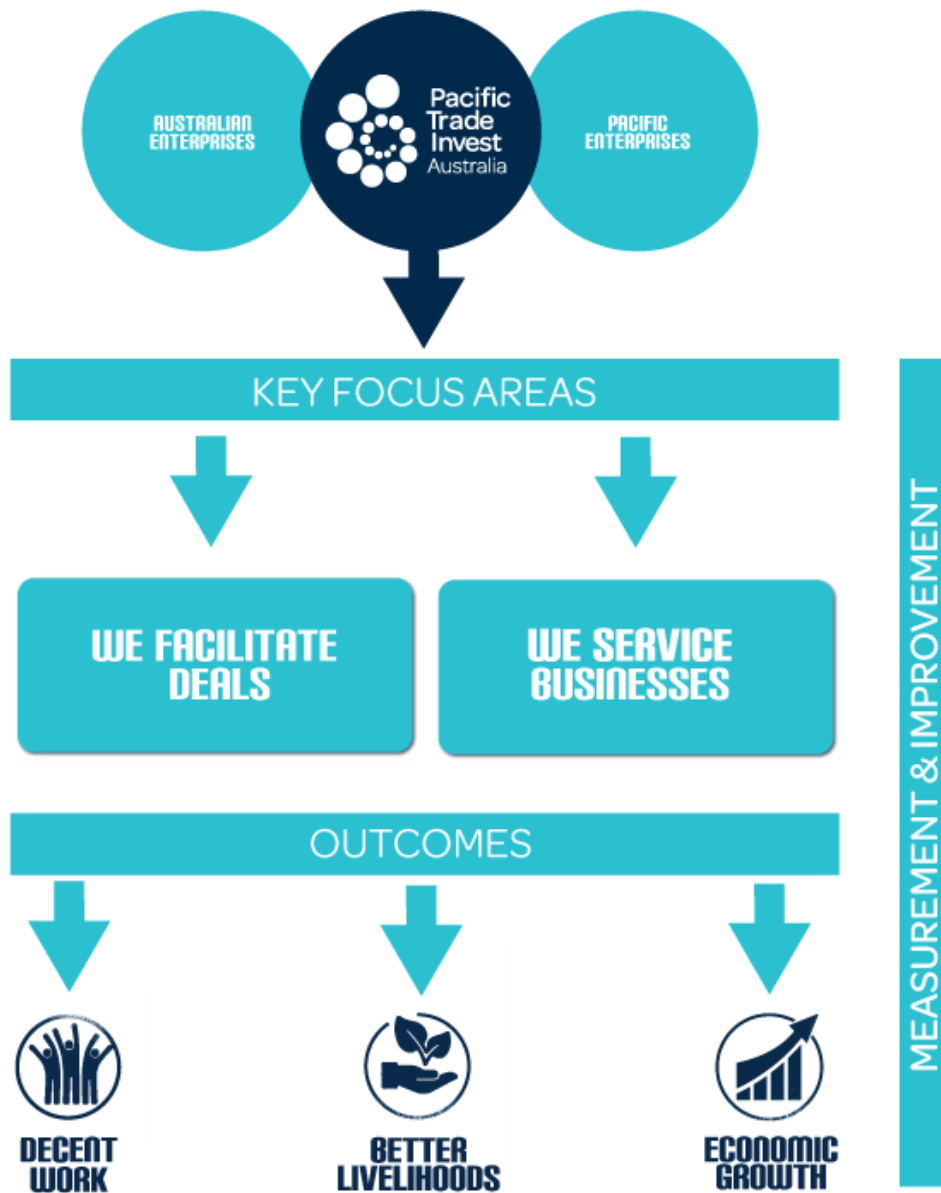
AUSTRALIAN ENTERPRISES

Pacific Trade Invest Australia

PACIFIC ENTERPRISES

KEY FOCUS AREAS

WE FACILITATE DEALS

WE SERVICE BUSINESSES

OUTCOMES

DECENT WORK

BETTER LIVELIHOODS

ECONOMIC GROWTH

MEASUREMENT & IMPROVEMENT